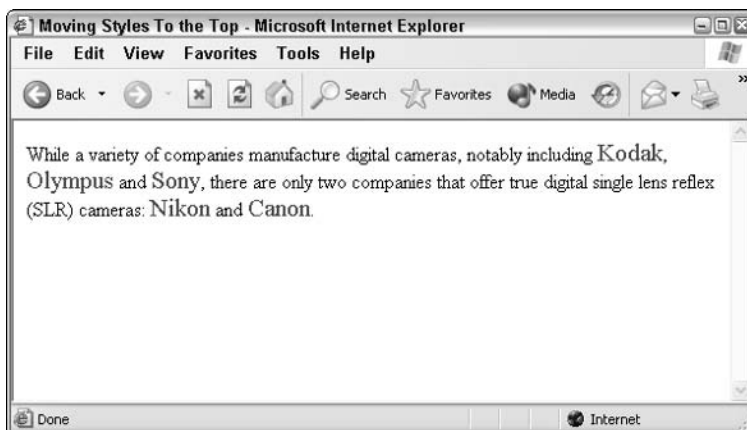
Moving Styles To the Top - Microsoft Internet Explorer

File Edit View Favorites Tools Help

Back Search Favorites Media

While a variety of companies manufacture digital cameras, notably including Kodak, Olympus and Sony, there are only two companies that offer true digital single lens reflex (SLR) cameras: Nikon and Canon.

Done Internet